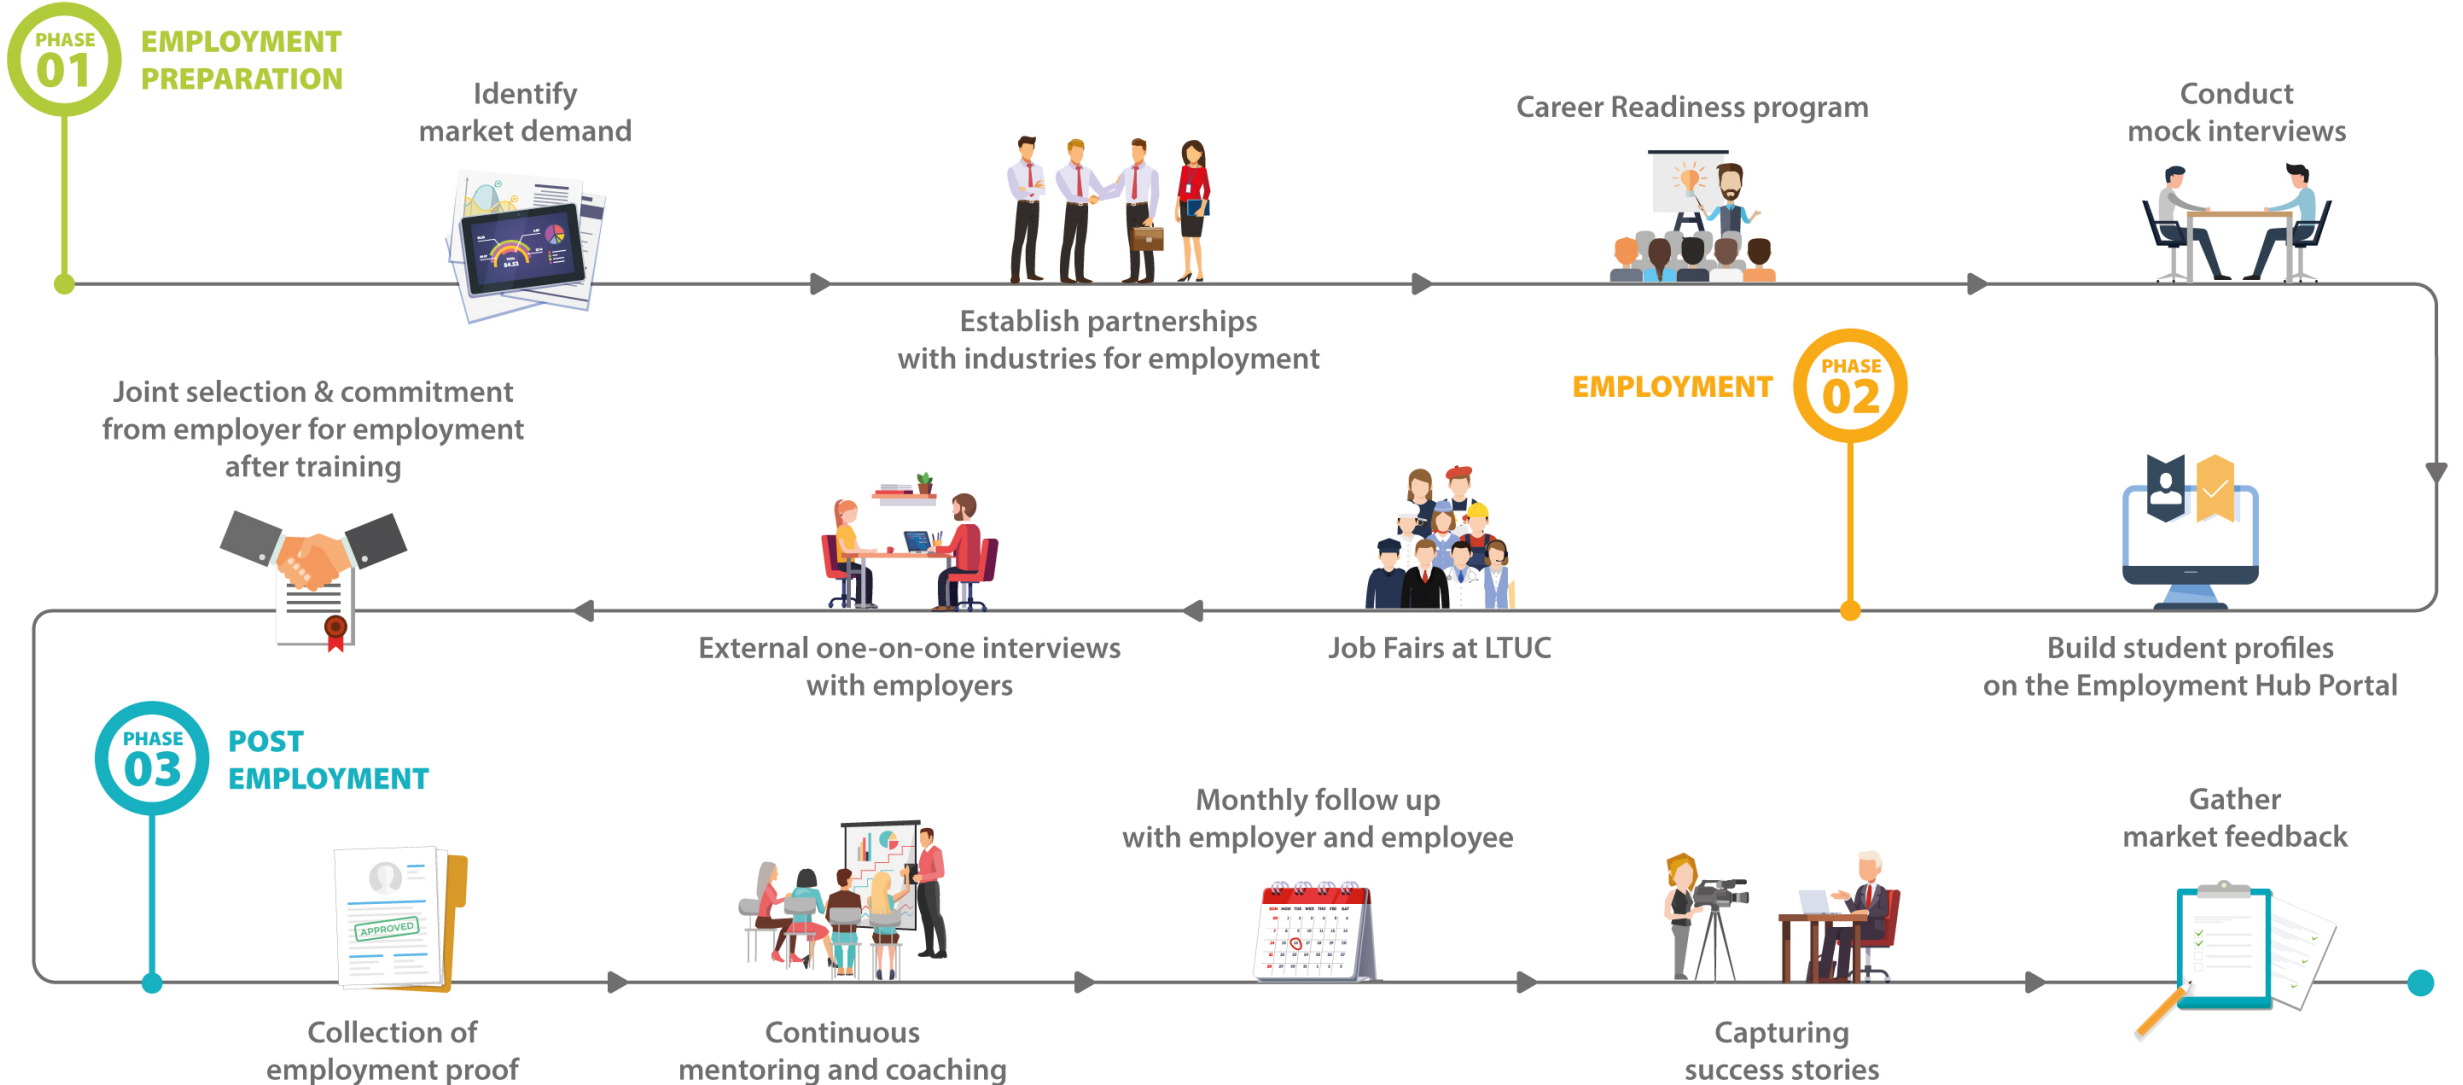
PHASE 01 EMPLOYMENT PREPARATION

Identify market demand

Establish partnerships with industries for employment

Career Readiness program

Conduct mock interviews

EMPLOYMENT PHASE 02

Build student profiles on the Employment Hub Portal

Job Fairs at LTUC

External one-on-one interviews with employers

Joint selection & commitment from employer for employment after training

PHASE 03 POST EMPLOYMENT

APPROVED

Collection of employment proof

Continuous mentoring and coaching

Monthly follow up with employer and employee

Capturing success stories

Gather market feedback